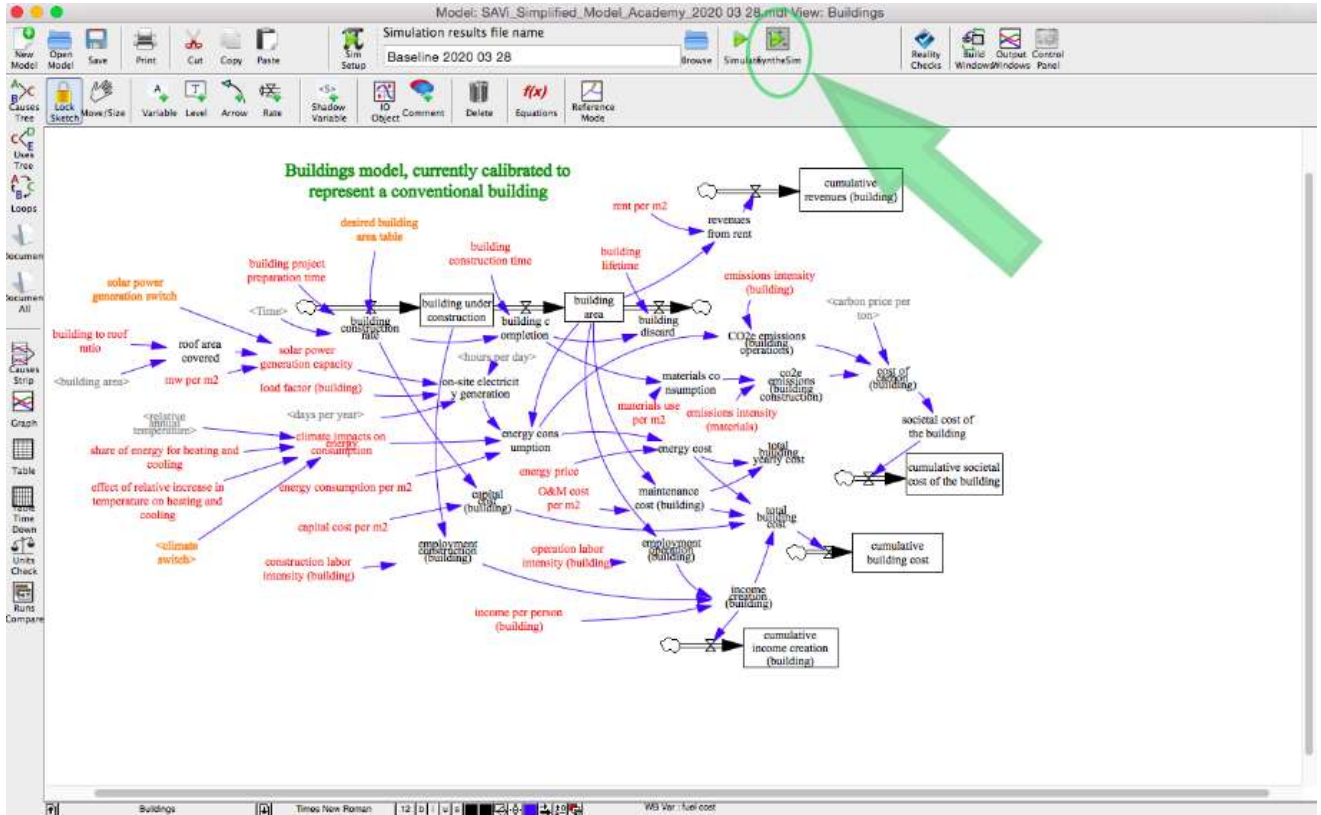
Model: SAVi_Simplified_Model_Academy_2020 03 28.mdl View: Buildings

New Model Open Model Save Print Cut Copy Paste Sim Setup Simulation results file name Baseline 2020 03 28 Browse Simulate SyntheSim Reality Checks Build Windows Output Windows Control Panel

Lock Sketch Move/Size Variable Level Arrow Rate Shadow Variable IO Object Comment Delete Equations Reference Mode

Causes Tree Uses Tree Loops Document Document All Causes Strip Graph Table Table Time Down Units Check Runs Compare

Buildings model, currently calibrated to represent a conventional building

desired building area table
building project preparation time
building construction time
rent per m2
revenues from rent
cumulative revenues (building)
building lifetime
emissions intensity (building)
solar power generation switch
<Time>
building construction rate
building under construction
building c ompletion
building area
building discard
<carbon price per ton>
CO2e emissions (building operations)
building to roof ratio
roof area covered
solar power generation capacity
<hours per day>
materials co nsumption
co2e emissions (building construction)
cost of carbon (building)
<building area>
mw per m2
load factor (building)
on-site electricit y generation
materials use per m2
emissions intensity (materials)
societal cost of the building
<days per year>
<relative annual temperature>
climate impacts on energy consumption
energy cons umption
energy cost
total building yearly cost
share of energy for heating and cooling
energy price
cumulative societal cost of the building
effect of relative increase in temperature on heating and cooling
energy consumption per m2
capital cost (building)
O&M cost per m2
maintenance cost (building)
total building cost
<climate switch>
capital cost per m2
employment construction (building)
operation labor intensity (building)
employment operation (building)
cumulative building cost
construction labor intensity (building)
income creation (building)
income per person (building)
cumulative income creation (building)

Buildings Times New Roman 12 WB Var : fuel cost